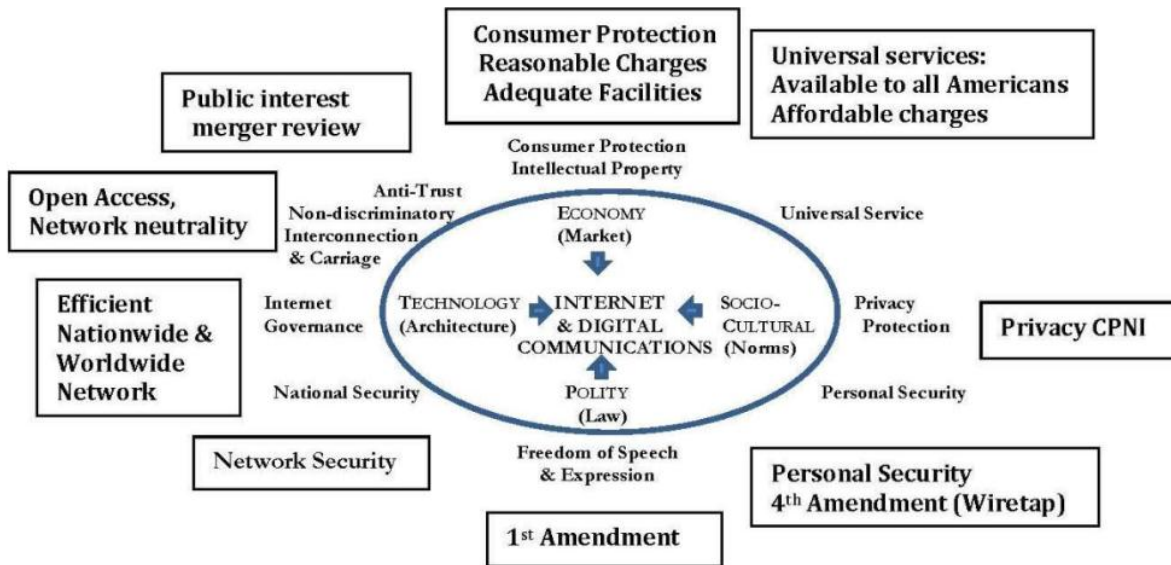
Consumer Protection
Reasonable Charges
Adequate Facilities

Universal services:
Available to all Americans
Affordable charges

Public interest
merger review

Consumer Protection
Intellectual Property

Open Access,
Network neutrality

Anti-Trust
Non-discriminatory
Interconnection
& Carriage

ECONOMY
(Market)

Universal Service

Efficient
Nationwide &
Worldwide
Network

Internet
Governance

TECHNOLOGY
(Architecture)

INTERNET
& DIGITAL
COMMUNICATIONS

SOCIO-
CULTURAL
(Norms)

Privacy
Protection

Privacy CPNI

National Security

POLITY
(Law)

Personal Security

Network Security

Freedom of Speech
& Expression

Personal Security
4$^{th}$ Amendment (Wiretap)

1$^{st}$ Amendment